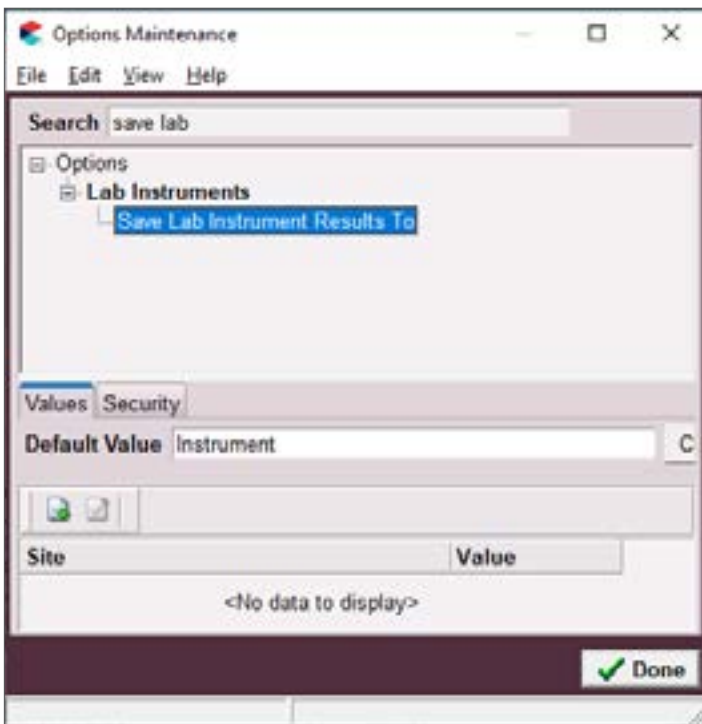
Options Maintenance

File Edit View Help

Search save lab

Options
Lab Instruments
Save Lab Instrument Results To

Values Security

Default Value Instrument C

| Site | Value |
|---|---|

<No data to display>

Done